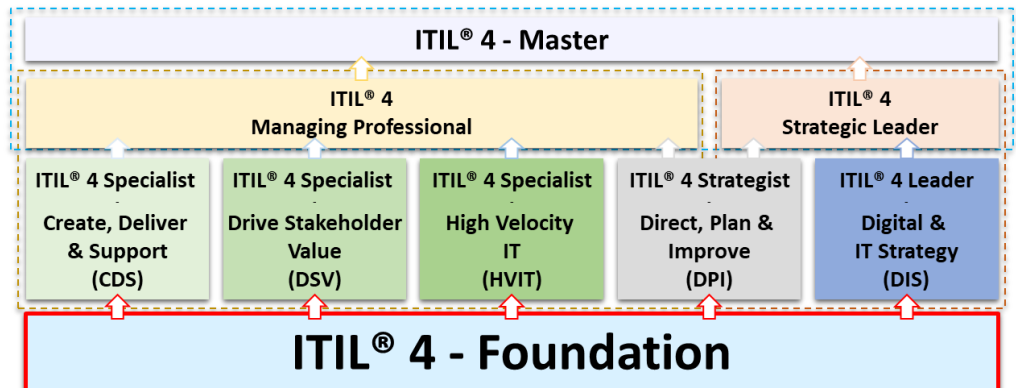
ITIL® 4 - Master

ITIL® 4
Managing Professional

ITIL® 4
Strategic Leader

ITIL® 4 Specialist
-
Create, Deliver & Support
(CDS)

ITIL® 4 Specialist
-
Drive Stakeholder Value
(DSV)

ITIL® 4 Specialist
-
High Velocity IT
(HVIT)

ITIL® 4 Strategist
-
Direct, Plan & Improve
(DPI)

ITIL® 4 Leader
-
Digital & IT Strategy
(DIS)

ITIL® 4 - Foundation